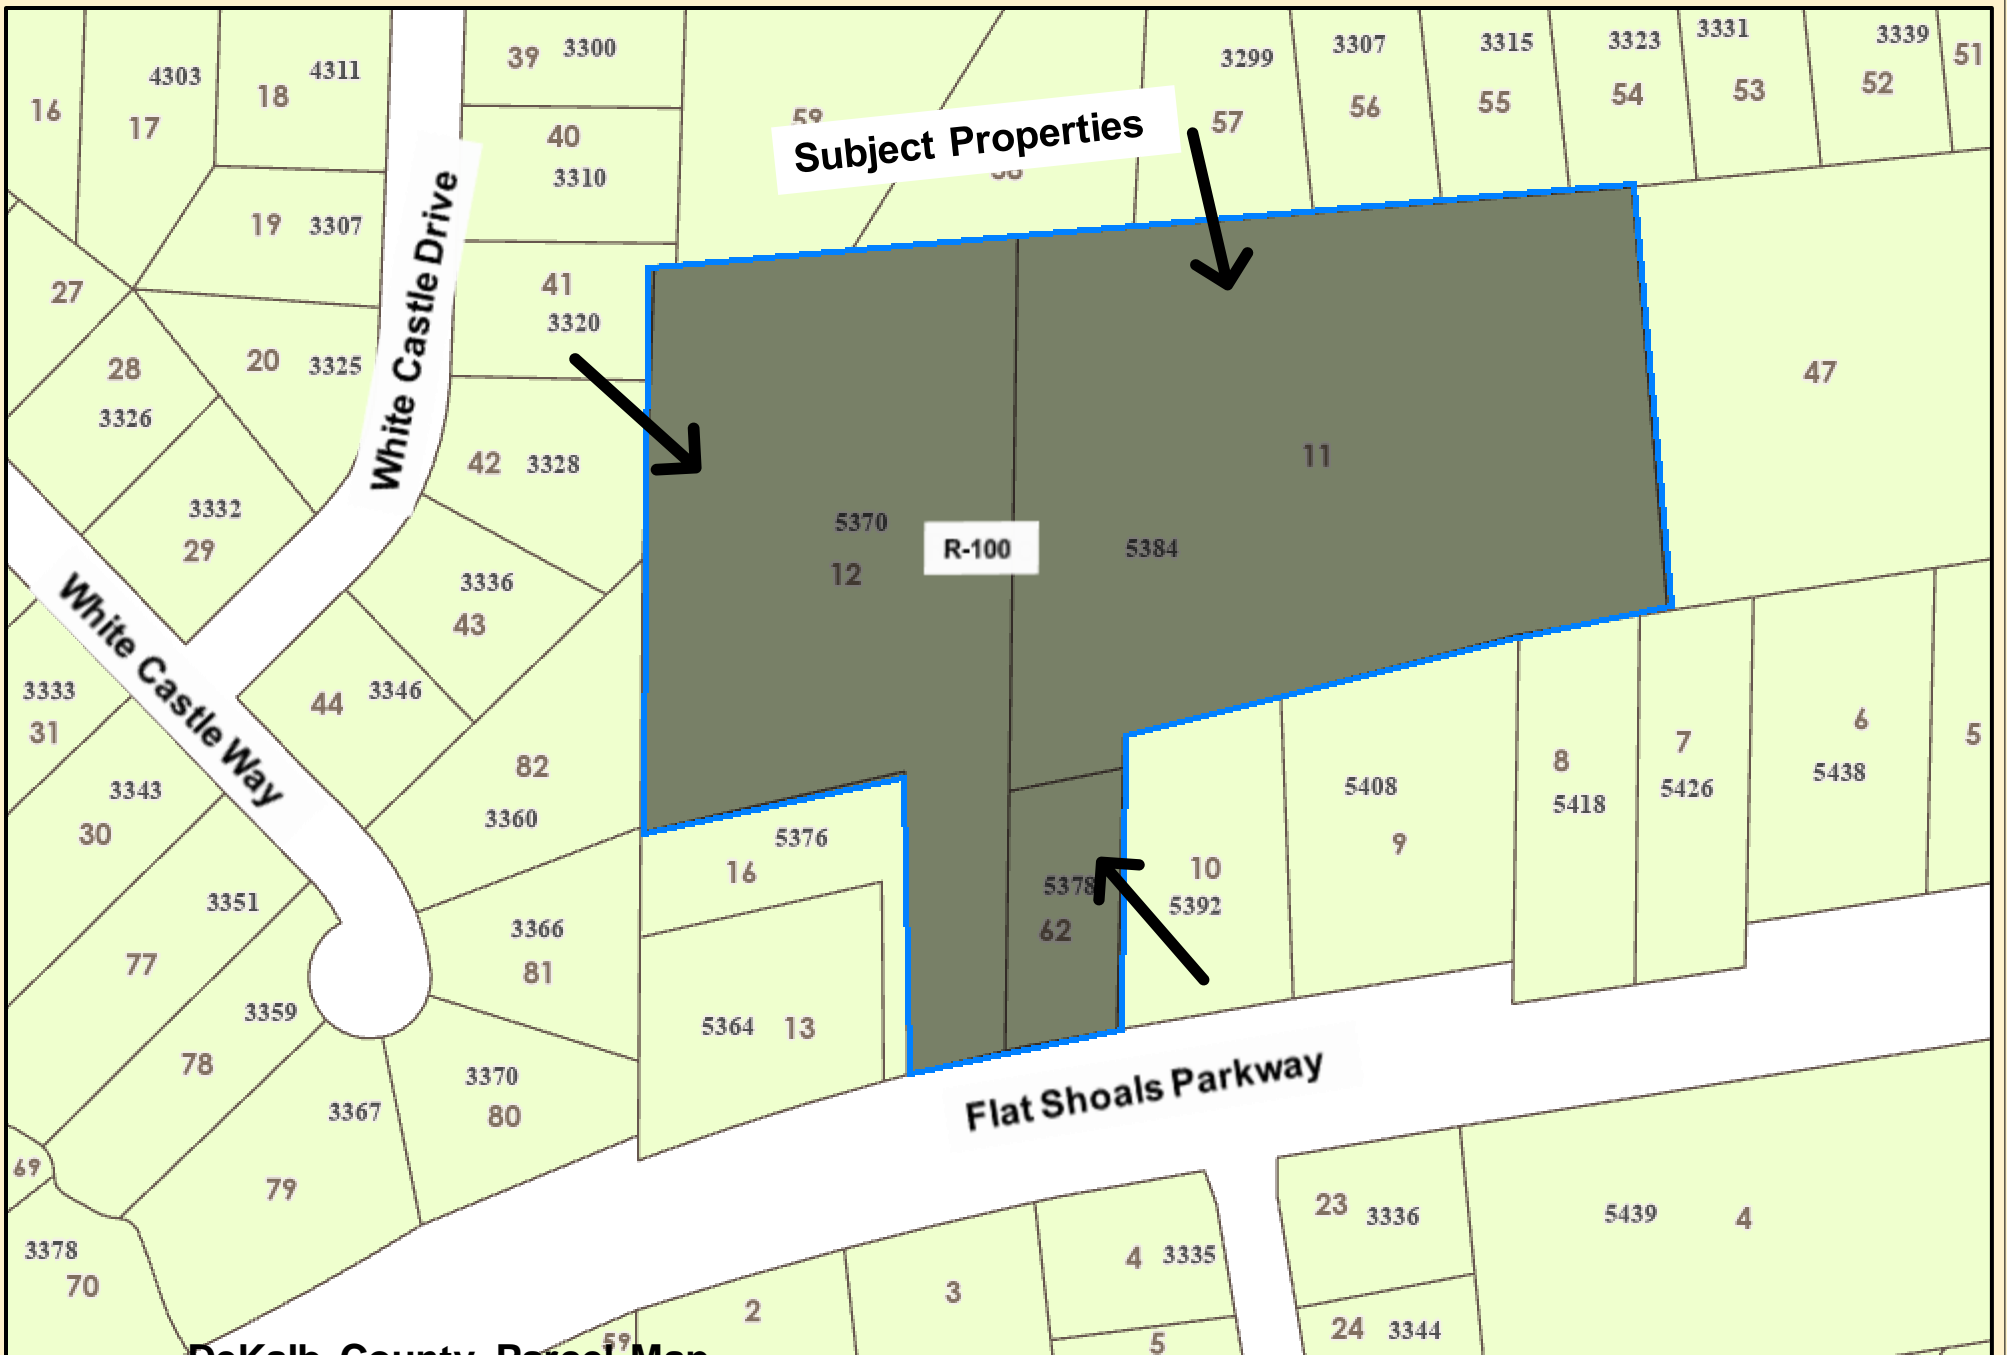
16
4303
17
18
4311
39
3300
40
3310
59
Subject Properties
58
3299
57
3307
56
3315
55
3323
54
3331
53
3339
52
51
19
3307
White Castle Drive
27
28
3326
20
3325
41
3320
42
3328
3332
29
3336
43
5370
12
R-100
5384
11
47
White Castle Way
3333
31
44
3346
82
3360
3343
30
5376
16
5378
62
10
5392
5408
9
8
5418
7
5426
6
5438
5
3351
77
3366
81
5364
13
3359
78
3370
80
3367
Flat Shoals Parkway
69
79
3378
70
2
3
4
3335
5
23
3336
24
3344
5439
4
59
DeKalb County Parcel Map